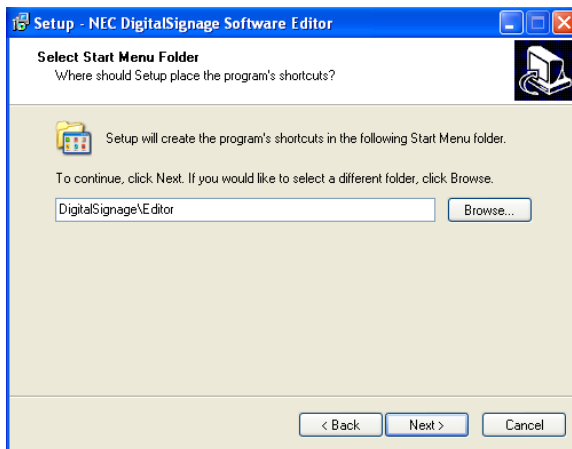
Setup - NEC DigitalSignage Software Editor

Select Start Menu Folder
Where should Setup place the program's shortcuts?

Setup will create the program's shortcuts in the following Start Menu folder.

To continue, click Next. If you would like to select a different folder, click Browse.

DigitalSignage\Editor

Browse...

< Back

Next >

Cancel